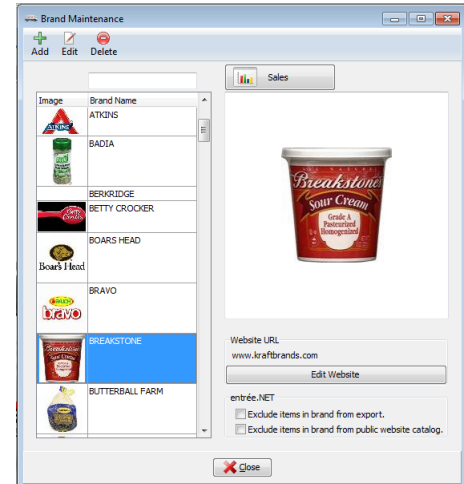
Brand Maintenance

Add Edit Delete

Sales

| Image | Brand Name |
|---|---|
| ATKINS | ATKINS |
| | BADIA |
| | BERKRIDGE |
| Betty Crocker | BETTY CROCKER |
| Boar's Head | BOARS HEAD |
| BRAVO bravo | BRAVO |
| Breakstone's Sour Cream | BREAKSTONE |
| | BUTTERBALL FARM |

Breakstone's Sour Cream Grade A Pasteurized Homogenized

Website URL
www.kraftbrands.com

Edit Website

entrée.NET
Exclude items in brand from export.
Exclude items in brand from public website catalog.

Close